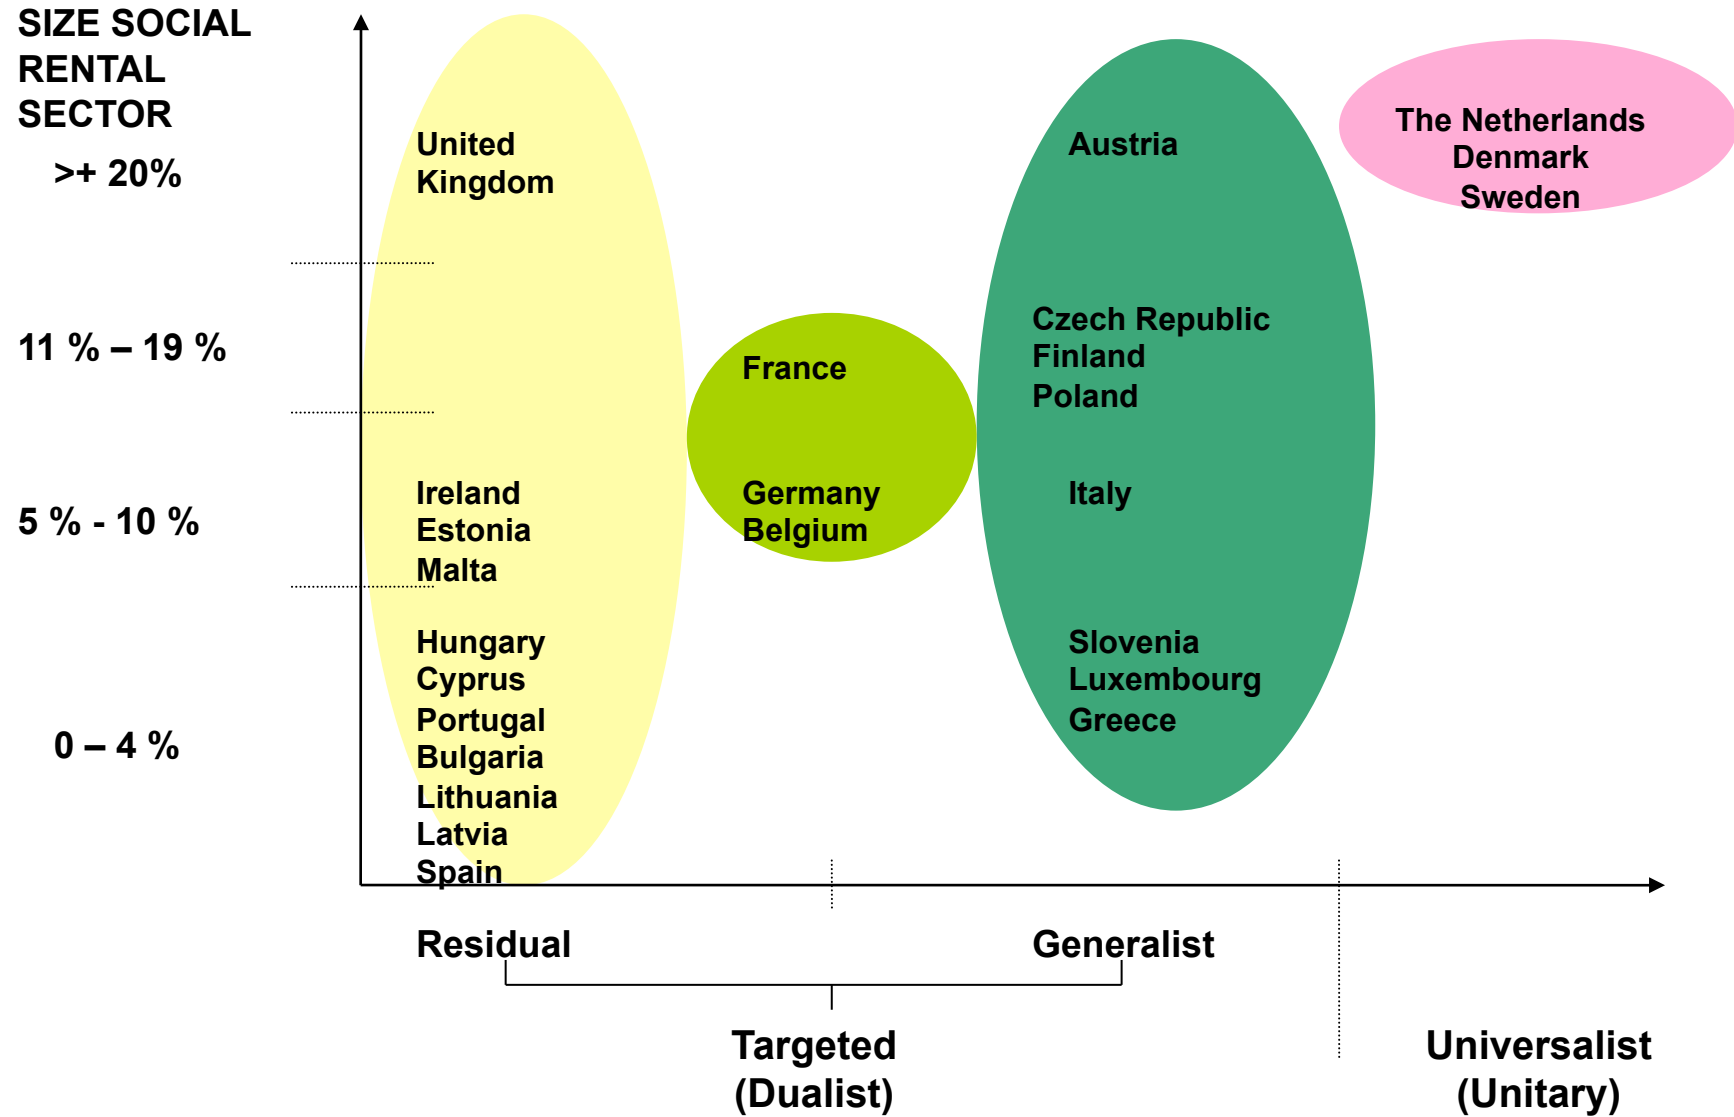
SIZE SOCIAL RENTAL SECTOR

>+ 20%

11 % – 19 %

5 % - 10 %

0 – 4 %

United Kingdom

Ireland
Estonia
Malta

Hungary
Cyprus
Portugal
Bulgaria
Lithuania
Latvia
Spain

France

Germany
Belgium

Austria

Czech Republic
Finland
Poland

Italy

Slovenia
Luxembourg
Greece

The Netherlands
Denmark
Sweden

Residual

Generalist

Targeted
(Dualist)

Universalist
(Unitary)